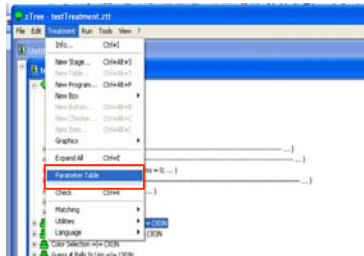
zTree - testTreatment.ztt
File Edit Treatment Run Tools View ?
Info... Ctrl+I
New Stage... Ctrl+Alt+S
New Table... Ctrl+Alt+T
New Program... Ctrl+Alt+P
New Box
New Button... Ctrl+Alt+B
New Checker... Ctrl+Alt+C
New Item... Ctrl+Alt+I
Graphics
Expand All Ctrl+E
Parameter Table
Check Ctrl+K
Matching
Utilities
Language
...)
...)
s = 0; ...)
...)
IN
IN
Color Selection =(= CXON
Guess # Balls In Urn =(= CXON